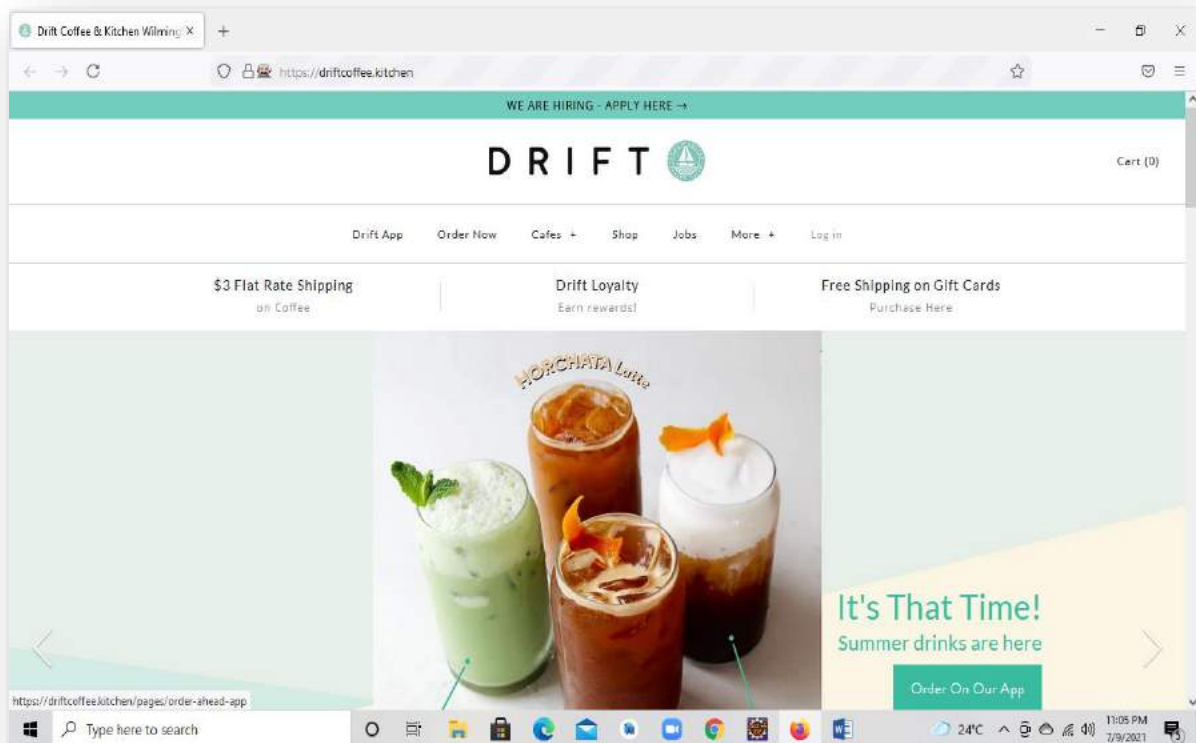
Drift Coffee & Kitchen Wilming ×

https://driftcoffee.kitchen

WE ARE HIRING - APPLY HERE →

DRIFT

Cart (0)

Drift App Order Now Cafes + Shop Jobs More + Log in

$3 Flat Rate Shipping
on Coffee

Drift Loyalty
Earn rewards!

Free Shipping on Gift Cards
Purchase Here

HORCHATA Latte

It's That Time!
Summer drinks are here

Order On Our App

https://driftcoffee.kitchen/pages/order-ahead-app

Type here to search

24°C

11:05 PM
7/9/2021